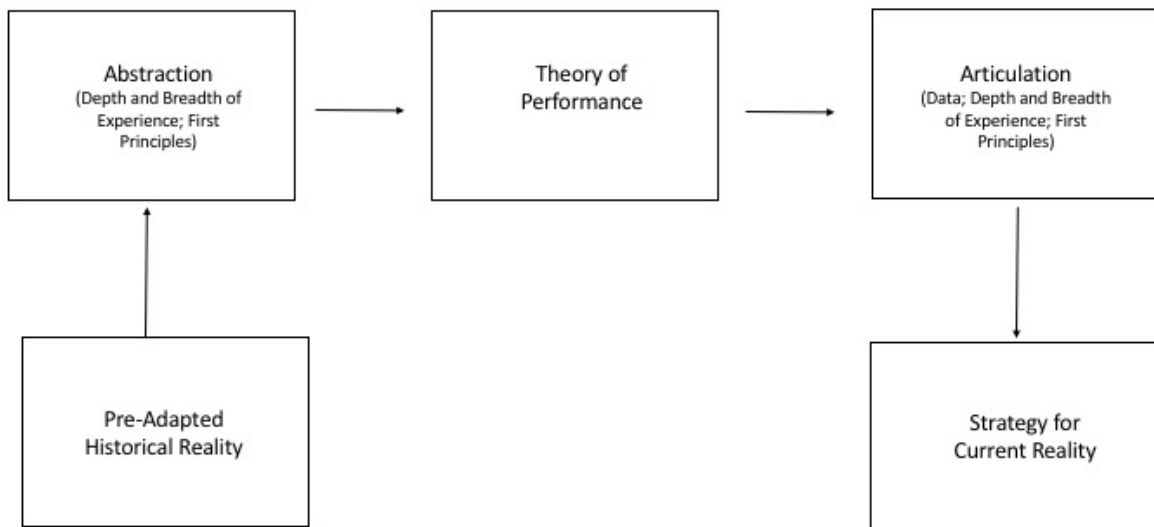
Abstraction
(Depth and Breadth of Experience; First Principles)

Theory of Performance

Articulation
(Data; Depth and Breadth of Experience; First Principles)

Pre-Adapted Historical Reality

Strategy for Current Reality